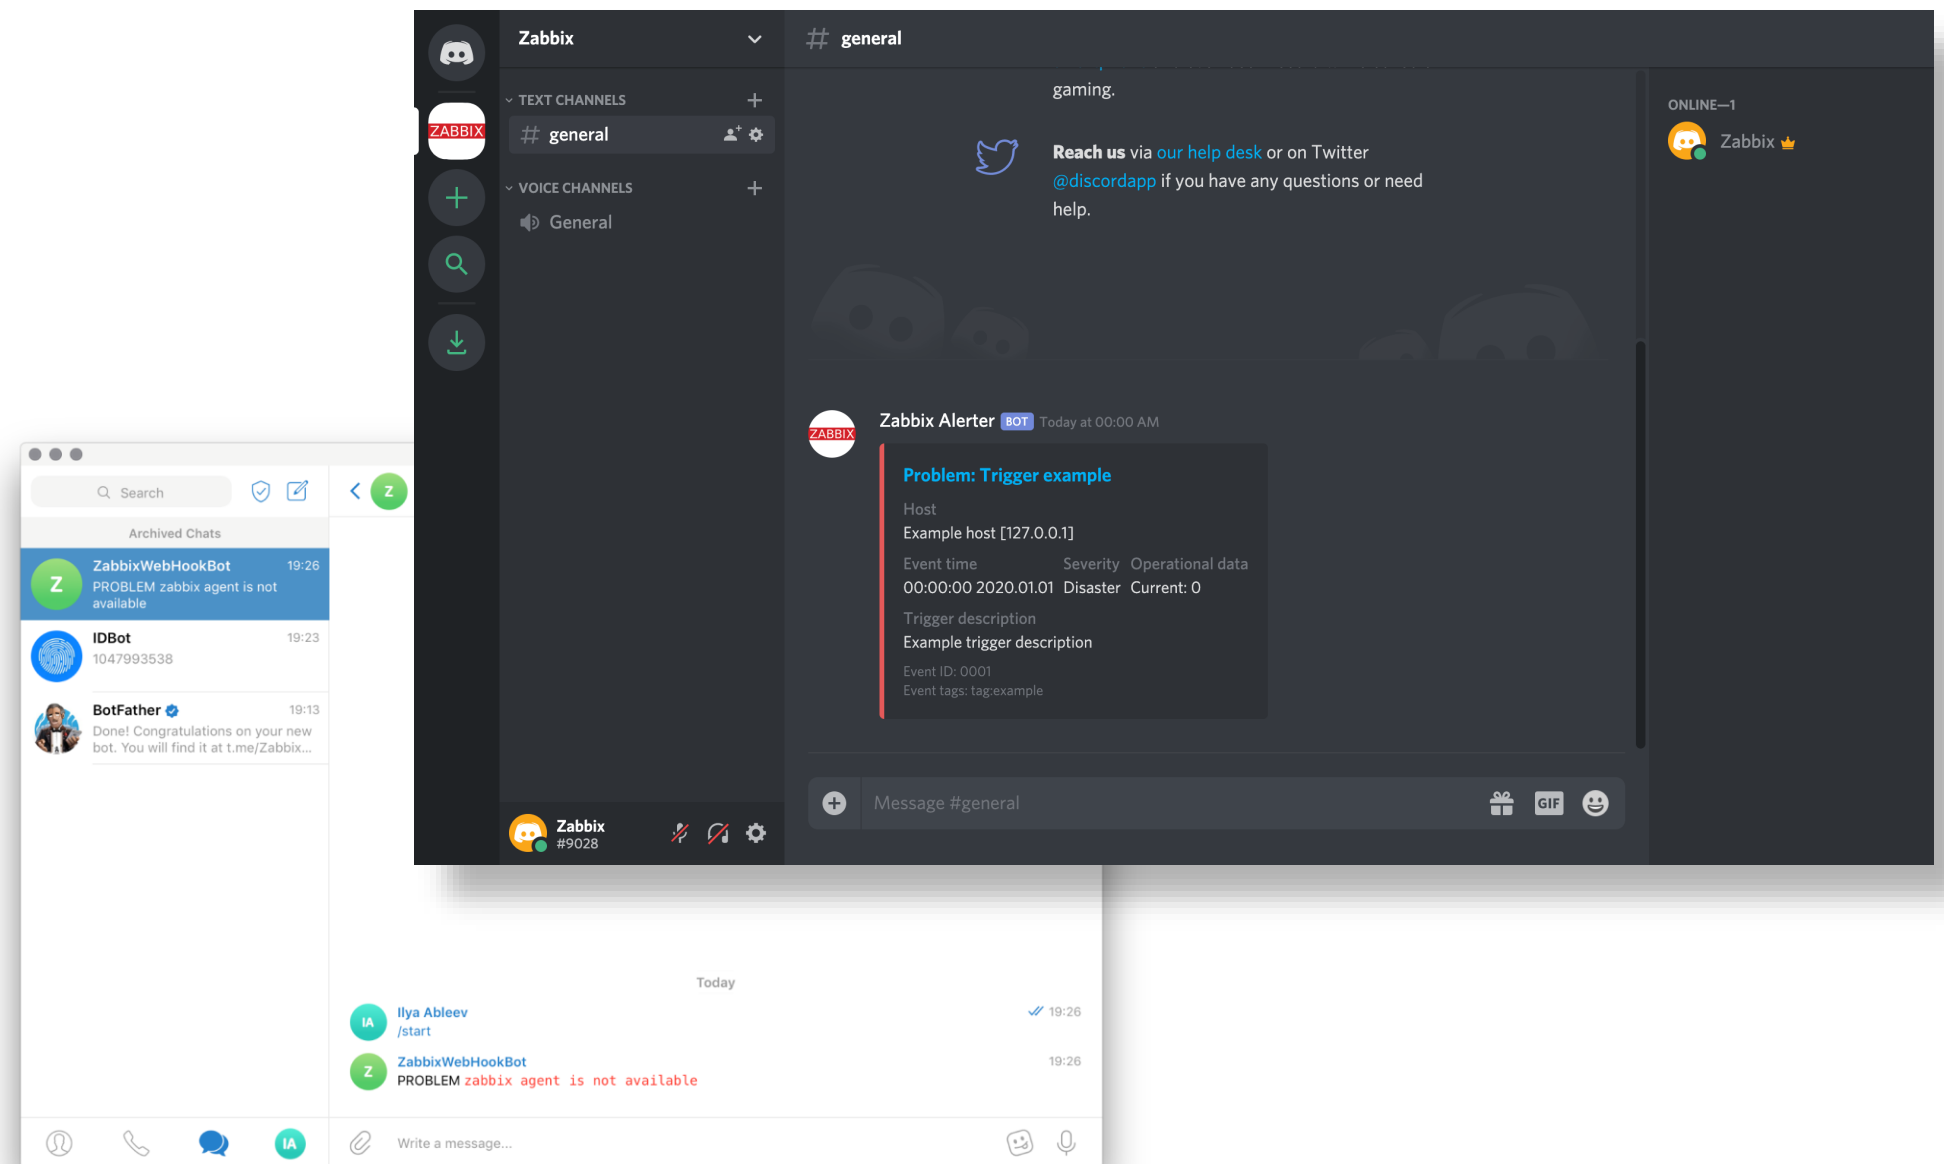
ZABBIX

Zabbix

TEXT CHANNELS

general

VOICE CHANNELS

General

Zabbix
#9028

general

gaming.

Reach us via our help desk or on Twitter @discordapp if you have any questions or need help.

ZABBIX

Zabbix Alerter BOT Today at 00:00 AM

Problem: Trigger example

Host
Example host [127.0.0.1]

| Event time | Severity | Operational data |
|---|---|---|
| 00:00:00 2020.01.01 | Disaster | Current: 0 |

Trigger description
Example trigger description

Event ID: 0001
Event tags: tag:example

Message #general

GIF

ONLINE—1

Zabbix

Search

Archived Chats

Z

ZabbixWebHookBot 19:26
PROBLEM zabbix agent is not available

IDBot 19:23
1047993538

BotFather 19:13
Done! Congratulations on your new bot. You will find it at t.me/Zabbix...

Z

Today

IA

Ilya Ableev 19:26
/start

Z

ZabbixWebHookBot 19:26
PROBLEM zabbix agent is not available

IA

Write a message...